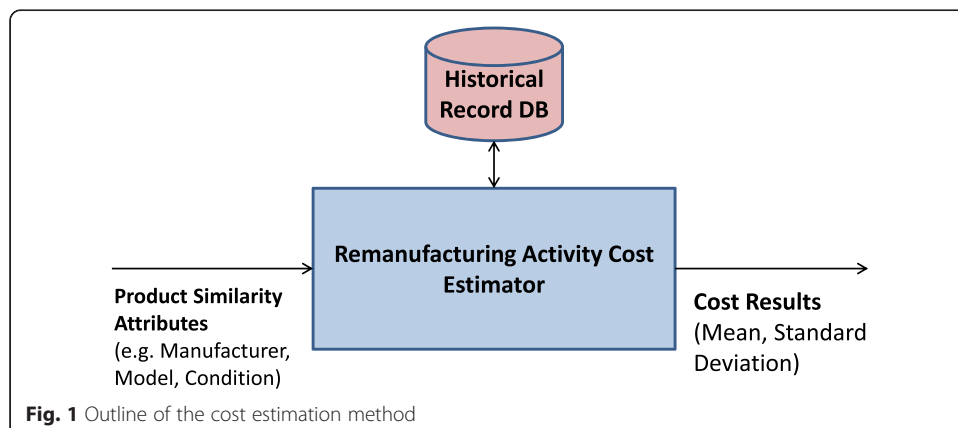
Historical Record DB

Remanufacturing Activity Cost Estimator

Product Similarity Attributes
(e.g. Manufacturer, Model, Condition)

Cost Results
(Mean, Standard Deviation)

**Fig. 1** Outline of the cost estimation method